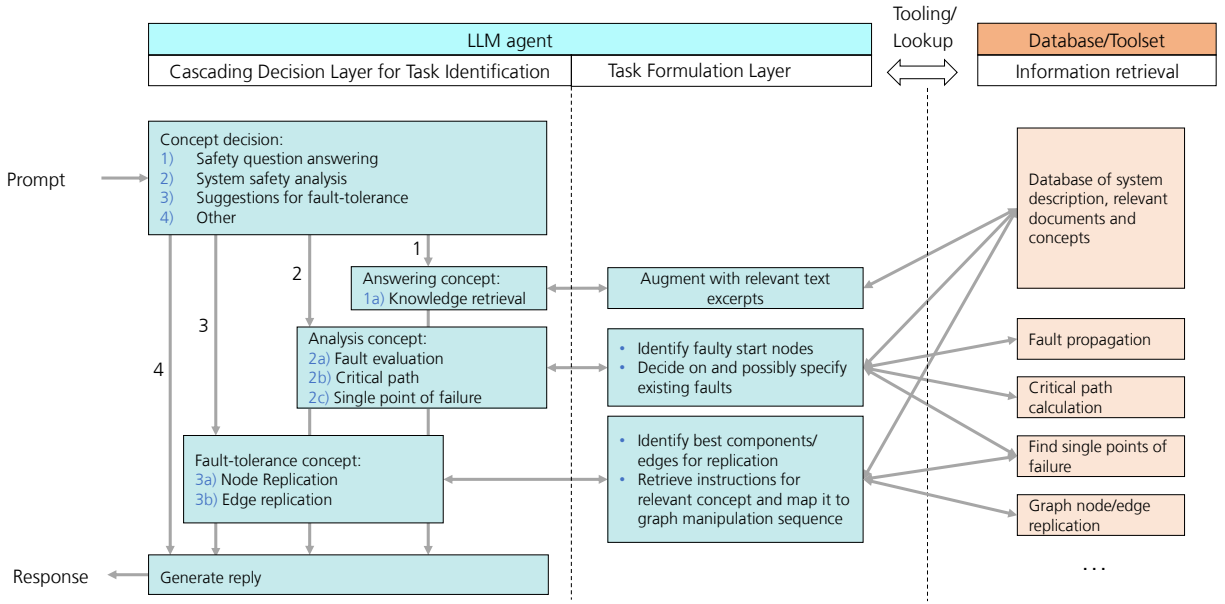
LLM agent

Tooling/
Lookup

Database/Toolset

Cascading Decision Layer for Task Identification

Task Formulation Layer

Information retrieval

Prompt

Concept decision:
1) Safety question answering
2) System safety analysis
3) Suggestions for fault-tolerance
4) Other

1

2

3

4

Answering concept:
1a) Knowledge retrieval

Augment with relevant text excerpts

Analysis concept:
2a) Fault evaluation
2b) Critical path
2c) Single point of failure

• Identify faulty start nodes
• Decide on and possibly specify existing faults

Fault-tolerance concept:
3a) Node Replication
3b) Edge replication

• Identify best components/ edges for replication
• Retrieve instructions for relevant concept and map it to graph manipulation sequence

Database of system description, relevant documents and concepts

Fault propagation

Critical path calculation

Find single points of failure

Graph node/edge replication

...

Response

Generate reply